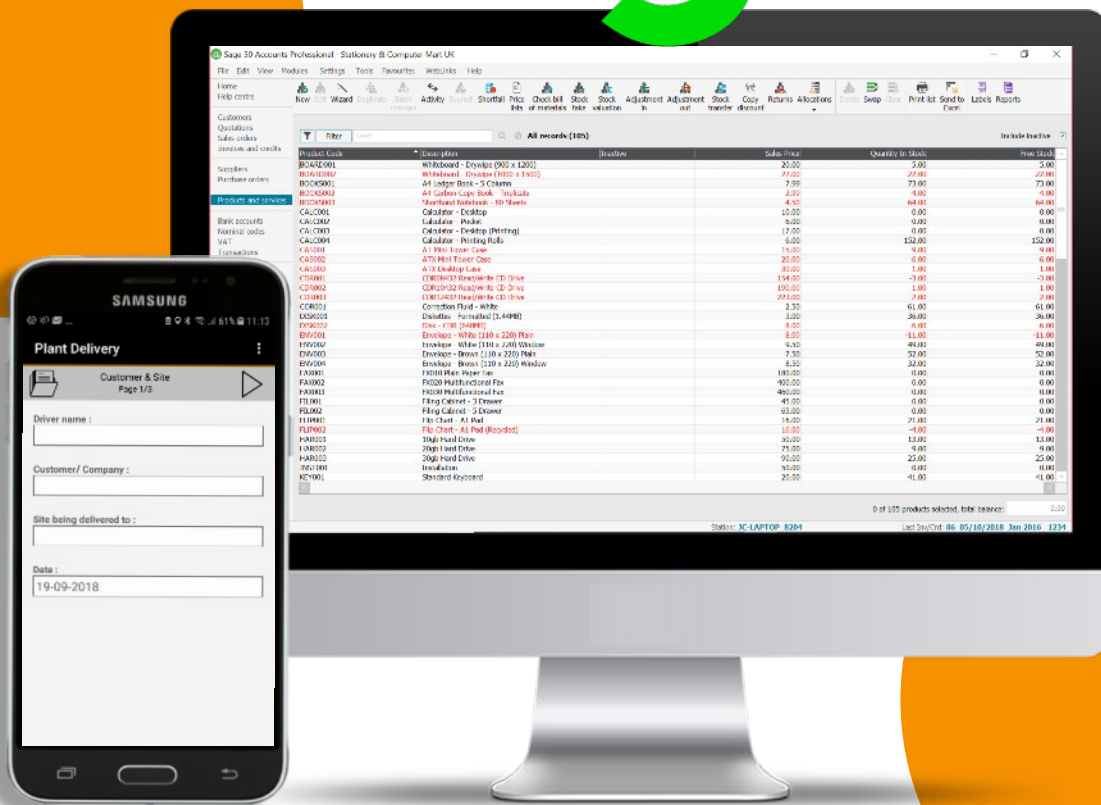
Sage 50 Accounts Professional - Stationery & Computer Mart UK

File Edit View Modules Settings Tools Favourites WebLinks Help

Home
Help centre

Customers
Quotations
Sales orders
Invoices and credits

Suppliers
Purchase orders

Products and services

Bank accounts
Nominal codes
VAT
Transactions

New Edit Wizard Duplicate Batch changes Activity Shortfall Price lists Check bill of materials Stock take Stock valuation Adjustment in Adjustment out Stock transfer Copy discount Returns Allocations Delete Swap Clear Print list Send to Excel Labels Reports

Filter All records (105) Include Inactive

| Product Code | Description | Inactive | Sales Price | Quantity In Stock | Free Stock |
|---|---|---|---|---|---|
| BOARD001 | Whiteboard - Drywipe (900 x 1200) | | 20.00 | 5.00 | 5.00 |
| BOARD002 | Whiteboard - Drywipe (1000 x 1500) | | 29.00 | -22.00 | -22.00 |
| BOOKS001 | A4 Ledger Book - 5 Column | | 7.99 | 73.00 | 73.00 |
| BOOKS002 | A4 Carbon Copy Book - Triplicate | | 2.00 | -4.00 | -4.00 |
| BOOKS003 | Shorthand Notebook - 80 Sheets | | 4.50 | 64.00 | 64.00 |
| CALC001 | Calculator - Desktop | | 10.00 | 0.00 | 0.00 |
| CALC002 | Calculator - Pocket | | 6.00 | 0.00 | 0.00 |
| CALC003 | Calculator - Desktop (Printing) | | 17.00 | 0.00 | 0.00 |
| CALC004 | Calculator - Printing Rolls | | 6.00 | 152.00 | 152.00 |
| CAS001 | ATX Mini Tower Case | | 15.00 | 9.00 | 9.00 |
| CAS002 | ATX Mini Tower Case | | 20.00 | 6.00 | 6.00 |
| CAS003 | ATX Desktop Case | | 30.00 | 1.00 | 1.00 |
| CDR001 | CDR24X32 Read/Write CD Drive | | 154.00 | -3.00 | -3.00 |
| CDR002 | CDR16X32 Read/Write CD Drive | | 190.00 | 1.00 | 1.00 |
| CDR003 | CDR32X40 Read/Write CD Drive | | 221.00 | 2.00 | 2.00 |
| COR001 | Correction Fluid - White | | 2.50 | 61.00 | 61.00 |
| DISK001 | Diskettes - Formatted (1.44MB) | | 5.00 | 36.00 | 36.00 |
| DISK002 | Disk - CDR (640MB) | | 8.00 | -6.00 | -6.00 |
| ENV001 | Envelope - White (110 x 220) Plain | | 8.00 | -11.00 | -11.00 |
| ENV002 | Envelope - White (110 x 220) Window | | 9.50 | 49.00 | 49.00 |
| ENV003 | Envelope - Brown (110 x 220) Plain | | 7.50 | 52.00 | 52.00 |
| ENV004 | Envelope - Brown (110 x 220) Window | | 8.50 | 32.00 | 32.00 |
| FAX001 | FX010 Plain Paper Fax | | 180.00 | 0.00 | 0.00 |
| FAX002 | FX020 Multifunctional Fax | | 400.00 | 0.00 | 0.00 |
| FAX003 | FX030 Multifunctional Fax | | 460.00 | 0.00 | 0.00 |
| FIL001 | Filing Cabinet - 3 Drawer | | 45.00 | 0.00 | 0.00 |
| FIL002 | Filing Cabinet - 5 Drawer | | 65.00 | 0.00 | 0.00 |
| FLIP001 | Flip Chart - A1 Pad | | 10.00 | 21.00 | 21.00 |
| FLIP002 | Flip Chart - A1 Pad (Recycled) | | 10.00 | -4.00 | -4.00 |
| HAR001 | 10gb Hard Drive | | 50.00 | 13.00 | 13.00 |
| HAR002 | 20gb Hard Drive | | 75.00 | 9.00 | 9.00 |
| HAR003 | 30gb Hard Drive | | 90.00 | 25.00 | 25.00 |
| INST001 | Installation | | 50.00 | 0.00 | 0.00 |
| KEY001 | Standard Keyboard | | 20.00 | 41.00 | 41.00 |

0 of 105 products selected, total balance: 0.00

Station: JC-LAPTOP_8204 Last Inv/Crd: 86 05/10/2018 Jan 2016 1234

SAMSUNG

61% 11:13

Plant Delivery

Customer & Site
Page 1/3

Driver name :

Customer/ Company :

Site being delivered to :

Date :
19-09-2018